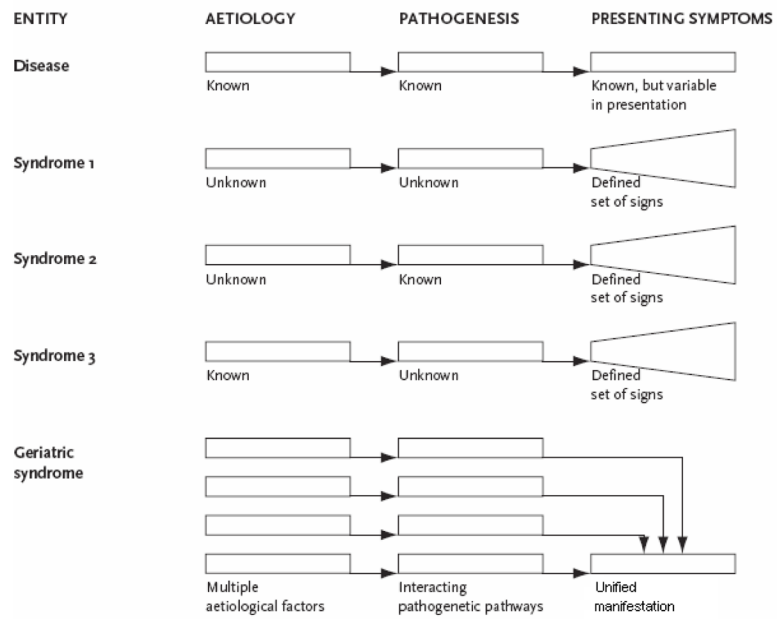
| ENTITY | AETIOLOGY | PATHOGENESIS | PRESENTING SYMPTOMS |
|---|---|---|---|
| Disease | Known | Known | Known, but variable in presentation |
| Syndrome 1 | Unknown | Unknown | Defined set of signs |
| Syndrome 2 | Unknown | Known | Defined set of signs |
| Syndrome 3 | Known | Unknown | Defined set of signs |
| Geriatric syndrome | Multiple aetiological factors | Interacting pathogenetic pathways | Unified manifestation |